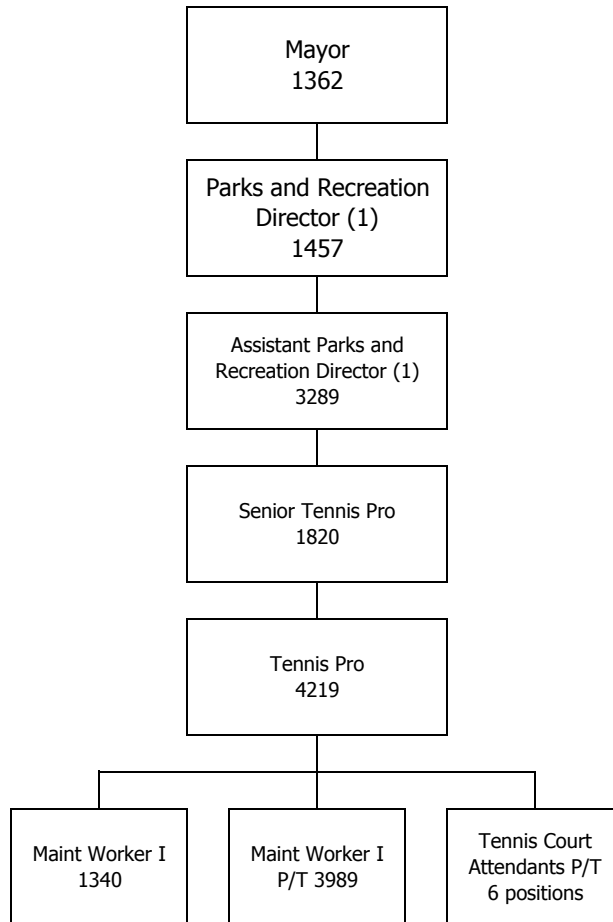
Mayor
1362

Parks and Recreation Director (1)
1457

Assistant Parks and Recreation Director (1)
3289

Senior Tennis Pro
1820

Tennis Pro
4219

Maint Worker I
1340

Maint Worker I
P/T 3989

Tennis Court Attendants P/T
6 positions